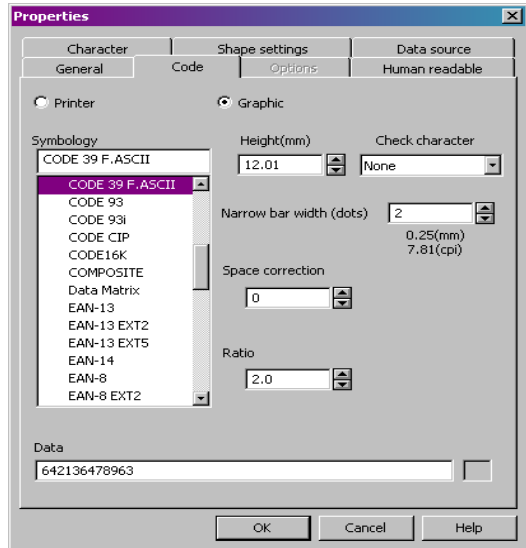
Properties

Character
Shape settings
Data source
General
Code
Options
Human readable

Printer
Graphic

Symbology
CODE 39 F.ASCII
CODE 39 F.ASCII
CODE 93
CODE 93i
CODE CIP
CODE16K
COMPOSITE
Data Matrix
EAN-13
EAN-13 EXT2
EAN-13 EXT5
EAN-14
EAN-8
EAN-8 EXT2

Height(mm)
12.01
Check character
None

Narrow bar width (dots)
2
0.25(mm)
7.81(cpi)

Space correction
0

Ratio
2.0

Data
642136478963

OK
Cancel
Help